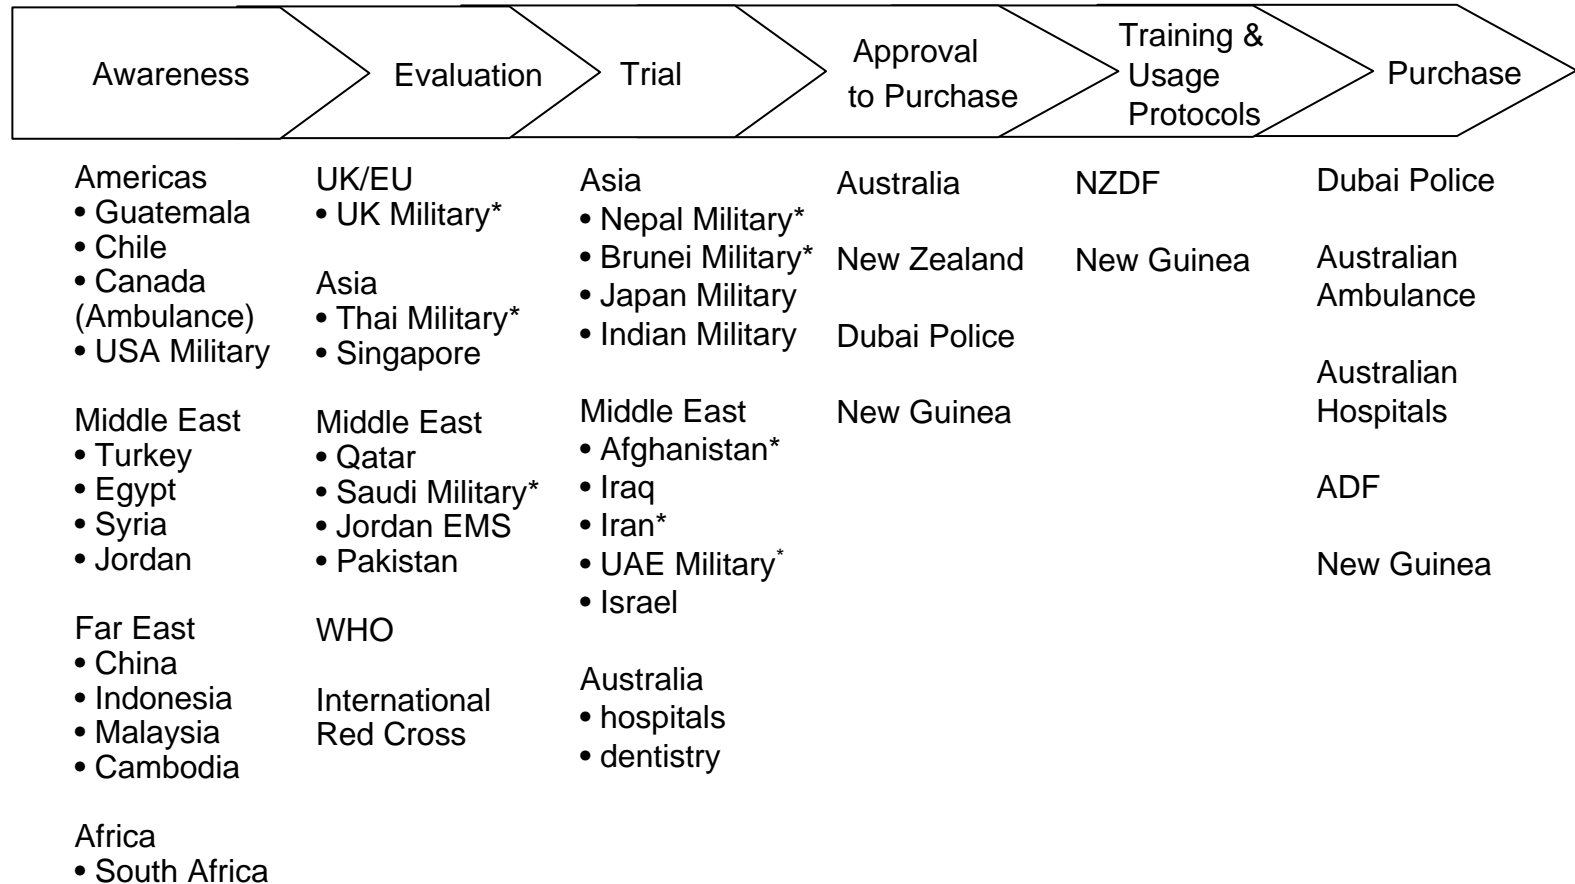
Awareness

Evaluation

Trial

Approval to Purchase

Training & Usage Protocols

Purchase

Americas
• Guatemala
• Chile
• Canada (Ambulance)
• USA Military

Middle East
• Turkey
• Egypt
• Syria
• Jordan

Far East
• China
• Indonesia
• Malaysia
• Cambodia

Africa
• South Africa

UK/EU
• UK Military*

Asia
• Thai Military*
• Singapore

Middle East
• Qatar
• Saudi Military*
• Jordan EMS
• Pakistan

WHO

International Red Cross

Asia
• Nepal Military*
• Brunei Military*
• Japan Military
• Indian Military

Middle East
• Afghanistan*
• Iraq
• Iran*
• UAE Military*
• Israel

Australia
• hospitals
• dentistry

Australia

New Zealand

Dubai Police

New Guinea

NZDF

New Guinea

Dubai Police

Australian Ambulance

Australian Hospitals

ADF

New Guinea